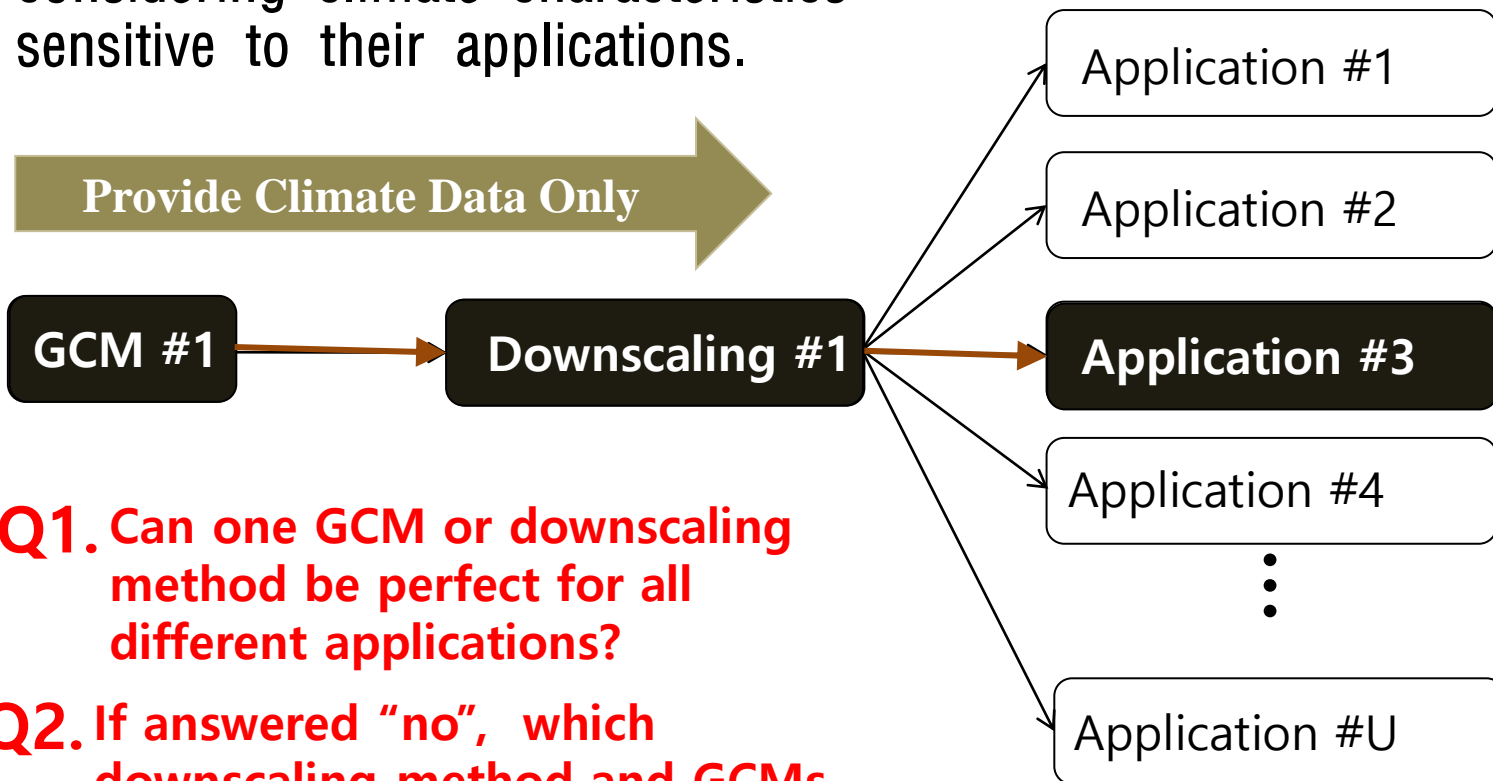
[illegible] sensitive to their applications.

Provide Climate Data Only

GCM #1

Downscaling #1

Application #1

Application #2

Application #3

Application #4

Application #U

Q1. Can one GCM or downscaling method be perfect for all different applications?

Q2. If answered “no”, which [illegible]